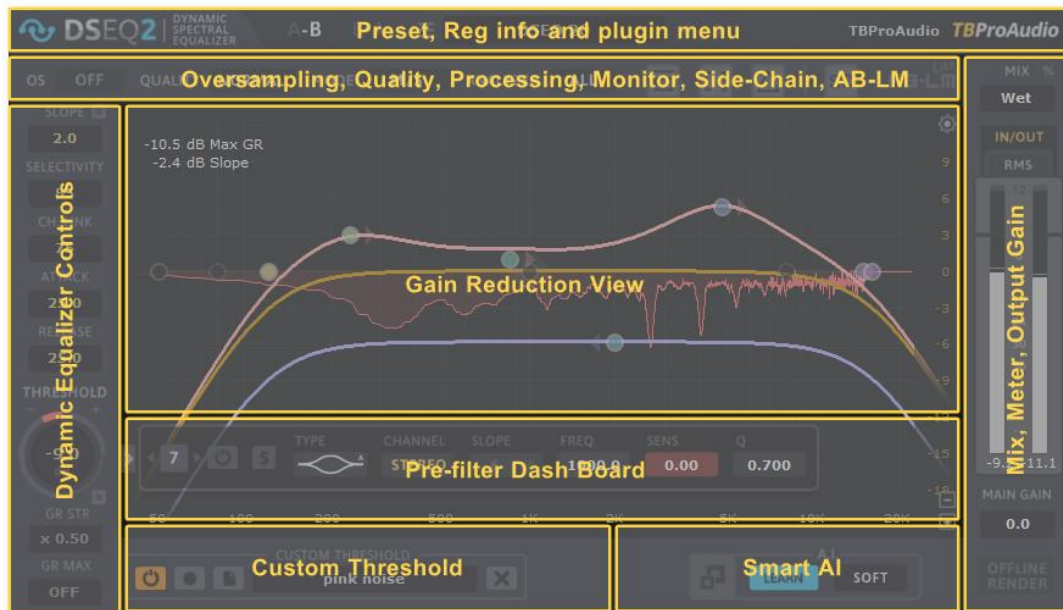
DSEQ2 DYNAMIC SPECTRAL EQUALIZER A-B Preset, Reg info and plugin menu TBProAudio TBProAudio

OS OFF QUAL Oversampling, Quality, Processing, Monitor, Side-Chain, AB-LM

MIX Wet

SLOPE 2.0 SELECTIVITY CHUNK ATTACK 20.0 RELEASE 20.0 THRESHOLD -9.0

Dynamic Equalizer Controls

GR STR x 0.50 GR MAX OFF

-10.5 dB Max GR
-2.4 dB Slope

9 6 3 0 -3 -6 -9 -12 -15 -18

Gain Reduction View

7 TYPE CHANNEL STEREO SLOPE FREQ. 1000.0 SENS. 0.00 Q 0.700

Pre-filter Dash Board

50 100 200 500 1K 2K 5K 10K 20K

IN/OUT RMS

Mix, Meter, Output Gain

-9.1 -11.1

MAIN GAIN 0.0

CUSTOM THRESHOLD pink noise

Custom Threshold

AI LEARN SOFT

Smart AI

OFFLINE RENDER